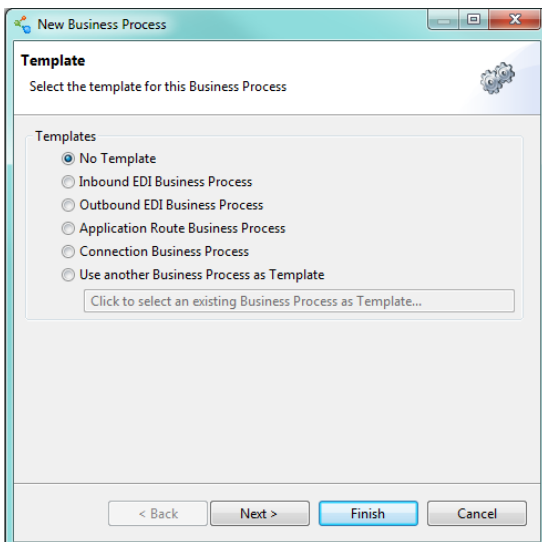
New Business Process

Template

Select the template for this Business Process

Templates

No Template

Inbound EDI Business Process

Outbound EDI Business Process

Application Route Business Process

Connection Business Process

Use another Business Process as Template

Click to select an existing Business Process as Template...

< Back

Next >

Finish

Cancel